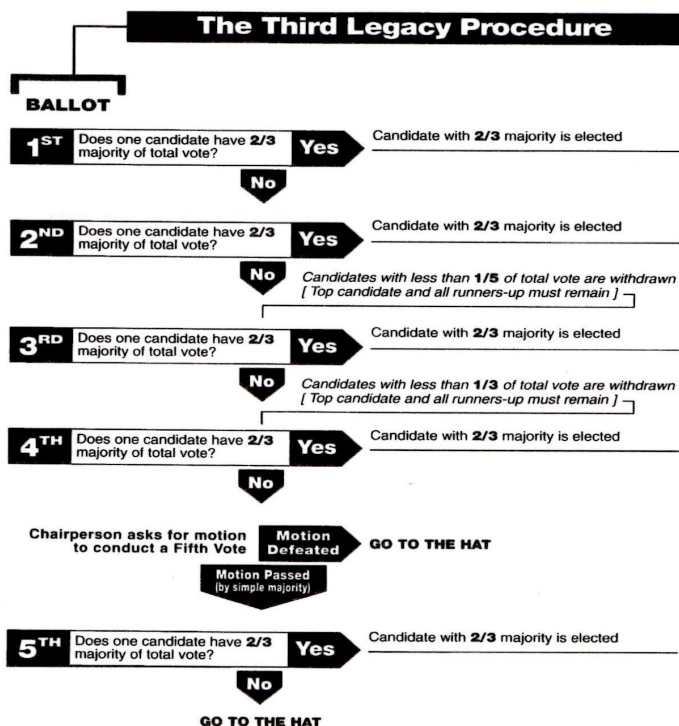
The Third Legacy Procedure

BALLOT

$1^{ST}$ Does one candidate have **2/3** majority of total vote? Yes

Candidate with **2/3** majority is elected

No

$2^{ND}$ Does one candidate have **2/3** majority of total vote? Yes

Candidate with **2/3** majority is elected

No

*Candidates with less than **1/5** of total vote are withdrawn*
*[ Top candidate and all runners-up must remain ]*

$3^{RD}$ Does one candidate have **2/3** majority of total vote? Yes

Candidate with **2/3** majority is elected

No

*Candidates with less than **1/3** of total vote are withdrawn*
*[ Top candidate and all runners-up must remain ]*

$4^{TH}$ Does one candidate have **2/3** majority of total vote? Yes

Candidate with **2/3** majority is elected

No

Chairperson asks for motion to conduct a Fifth Vote

Motion Defeated

GO TO THE HAT

Motion Passed (by simple majority)

$5^{TH}$ Does one candidate have **2/3** majority of total vote? Yes

Candidate with **2/3** majority is elected

No

GO TO THE HAT